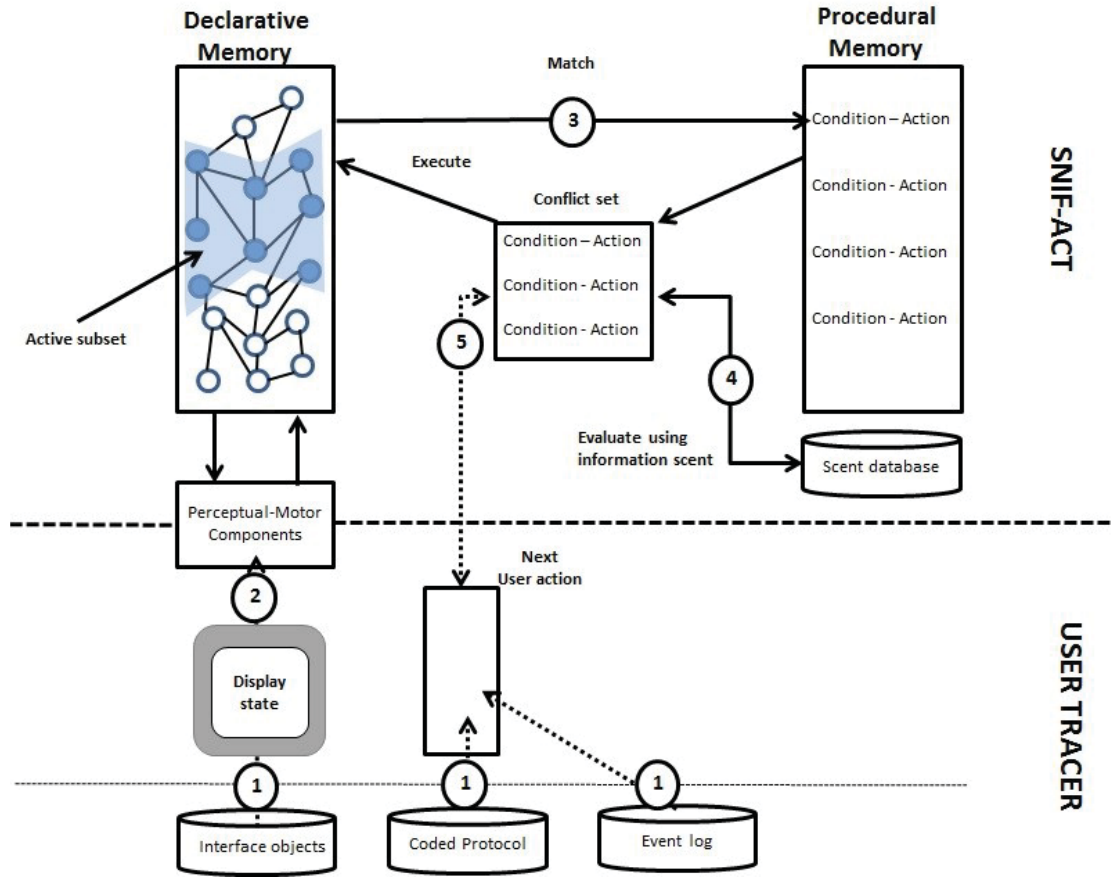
Declarative Memory

Procedural Memory

Match

3

Condition – Action

Condition - Action

Condition - Action

Condition - Action

Execute

Conflict set

Condition – Action

Condition - Action

Condition - Action

SNIF-ACT

Active subset

5

4

Evaluate using information scent

Scent database

Perceptual-Motor Components

Next User action

2

Display state

USER TRACER

1

1

1

Interface objects

Coded Protocol

Event log